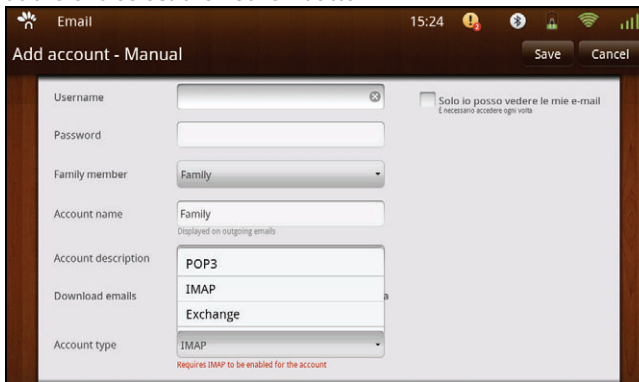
Email 15:24

Add account - Manual

Save Cancel

Username

Password

Family member Family

Account name Family
Displayed on outgoing emails

Account description

Download emails

POP3
IMAP
Exchange

Account type IMAP
Requires IMAP to be enabled for the account

Solo io posso vedere le mie e-mail
È necessario accedere ogni volta